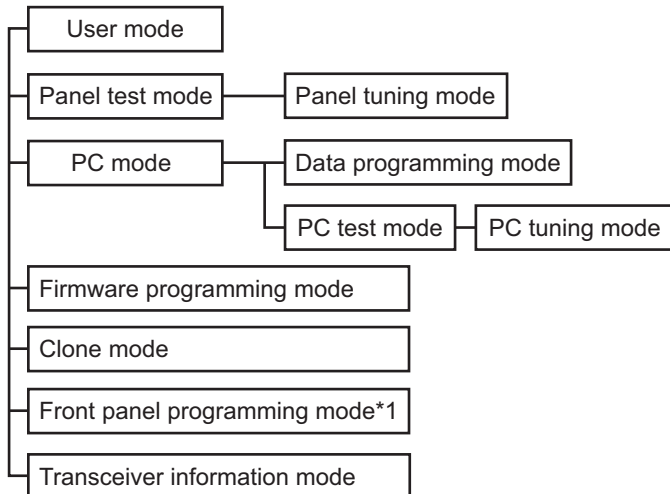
User mode

Panel test mode

Panel tuning mode

PC mode

Data programming mode

PC test mode

PC tuning mode

Firmware programming mode

Clone mode

Front panel programming mode*1

Transceiver information mode